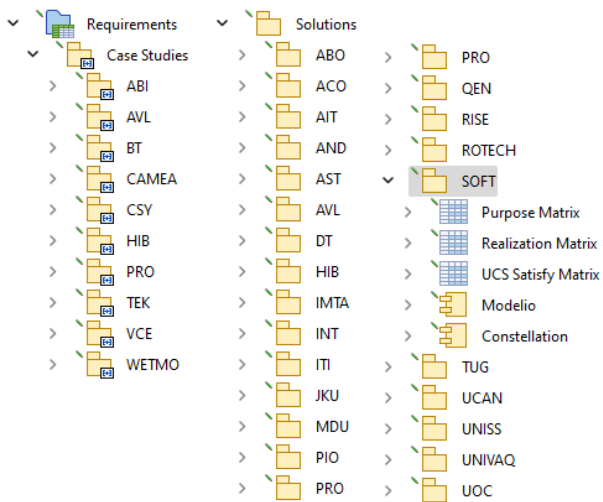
Requirements
Case Studies
ABI
AVL
BT
CAMEA
CSY
HIB
PRO
TEK
VCE
WETMO

Solutions
ABO
ACO
AIT
AND
AST
AVL
DT
HIB
IMTA
INT
ITI
JKU
MDU
PIO
PRO

PRO
QEN
RISE
ROTECH
SOFT
Purpose Matrix
Realization Matrix
UCS Satisfy Matrix
Modelio
Constellation
TUG
UCAN
UNISS
UNIVAQ
UOC